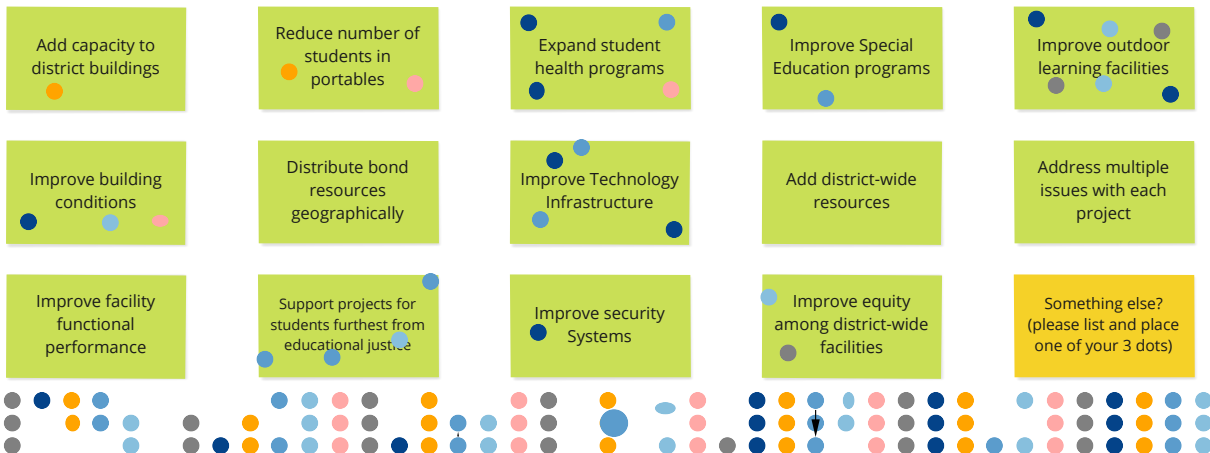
Add capacity to district buildings

Reduce number of students in portables

Expand student health programs

Improve Special Education programs

Improve outdoor learning facilities

Improve building conditions

Distribute bond resources geographically

Improve Technology Infrastructure

Add district-wide resources

Address multiple issues with each project

Improve facility functional performance

Support projects for students furthest from educational justice

Improve security Systems

Improve equity among district-wide facilities

Something else? (please list and place one of your 3 dots)